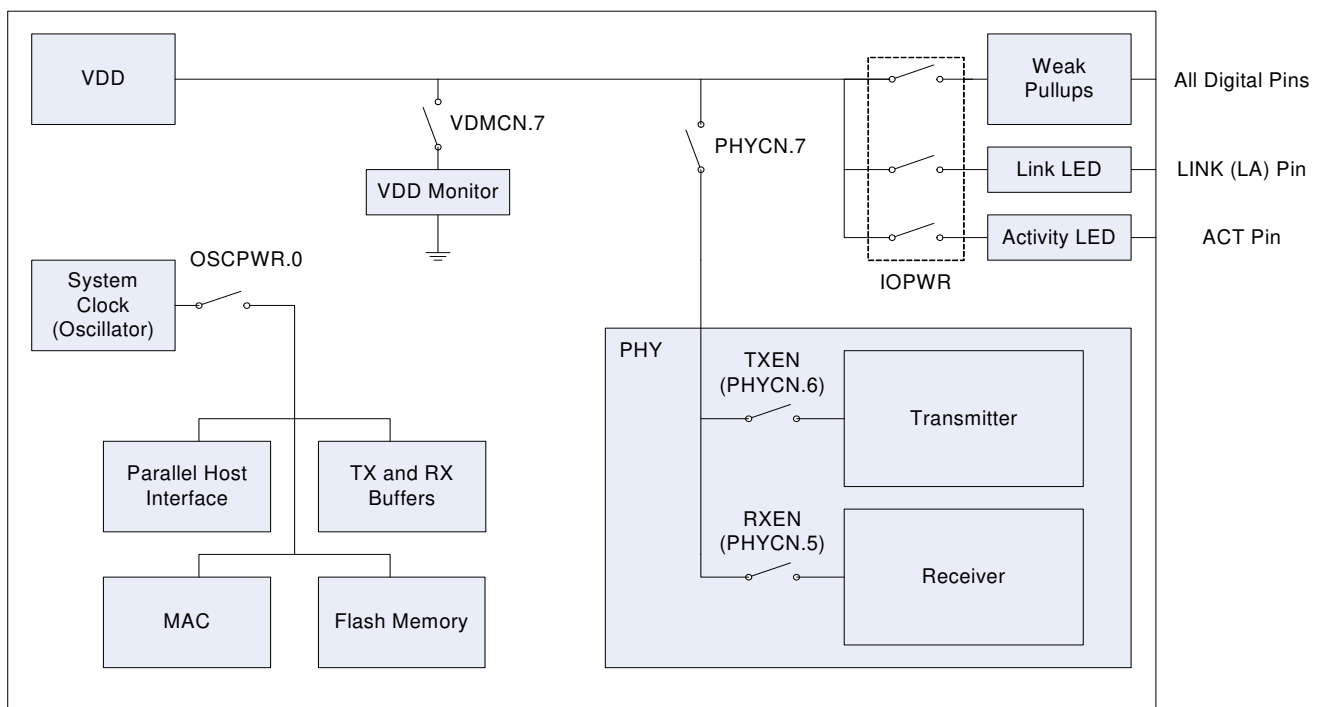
VDD

VDMCN.7

VDD Monitor

PHYCN.7

Weak Pullups

All Digital Pins

Link LED

LINK (LA) Pin

Activity LED

ACT Pin

IOPWR

System Clock (Oscillator)

OSCPWR.0

Parallel Host Interface

TX and RX Buffers

MAC

Flash Memory

PHY

TXEN (PHYCN.6)

Transmitter

RXEN (PHYCN.5)

Receiver